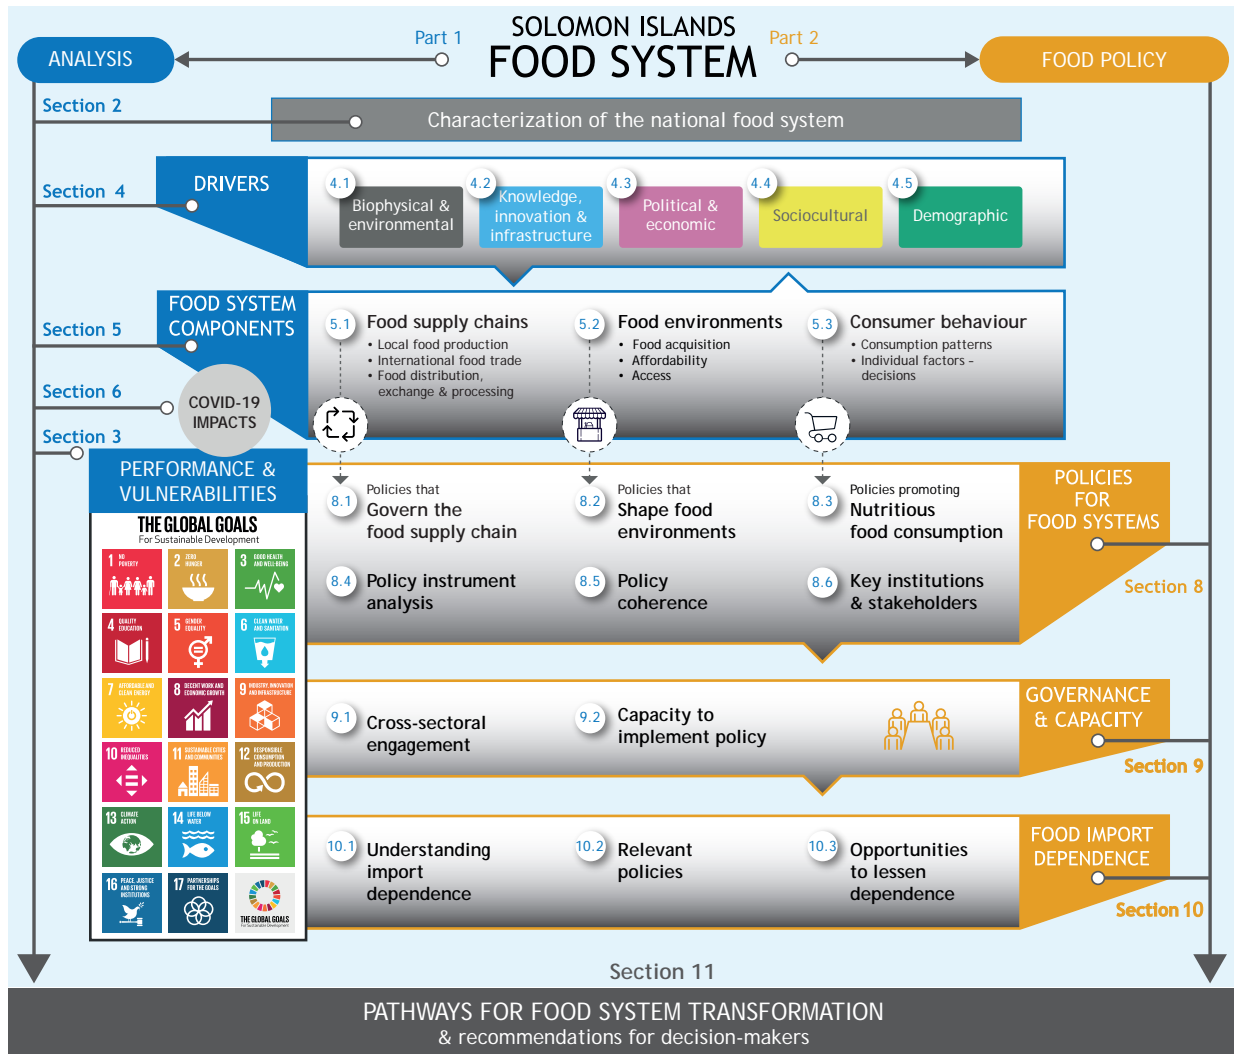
SOLOMON ISLANDS
FOOD SYSTEM

Part 1
ANALYSIS

Part 2
FOOD POLICY

Section 2
Characterization of the national food system

Section 4
DRIVERS
4.1 Biophysical & environmental
4.2 Knowledge, innovation & infrastructure
4.3 Political & economic
4.4 Sociocultural
4.5 Demographic

Section 5
FOOD SYSTEM COMPONENTS
5.1 Food supply chains
• Local food production
• International food trade
• Food distribution, exchange & processing
5.2 Food environments
• Food acquisition
• Affordability
• Access
5.3 Consumer behaviour
• Consumption patterns
• Individual factors - decisions

Section 6
COVID-19 IMPACTS

Section 3
PERFORMANCE & VULNERABILITIES

THE GLOBAL GOALS
For Sustainable Development
1 NO POVERTY
2 ZERO HUNGER
3 GOOD HEALTH AND WELL-BEING
4 QUALITY EDUCATION
5 GENDER EQUALITY
6 CLEAN WATER AND SANITATION
7 AFFORDABLE AND CLEAN ENERGY
8 DECENT WORK AND ECONOMIC GROWTH
9 INDUSTRY, INNOVATION AND INFRASTRUCTURE
10 REDUCED INEQUALITIES
11 SUSTAINABLE CITIES AND COMMUNITIES
12 RESPONSIBLE CONSUMPTION AND PRODUCTION
13 CLIMATE ACTION
14 LIFE BELOW WATER
15 LIFE ON LAND
16 PEACE, JUSTICE AND STRONG INSTITUTIONS
17 PARTNERSHIPS FOR THE GOALS
THE GLOBAL GOALS For Sustainable Development

8.1 Policies that Govern the food supply chain
8.2 Policies that Shape food environments
8.3 Policies promoting Nutritious food consumption
8.4 Policy instrument analysis
8.5 Policy coherence
8.6 Key institutions & stakeholders
POLICIES FOR FOOD SYSTEMS
Section 8

9.1 Cross-sectoral engagement
9.2 Capacity to implement policy
GOVERNANCE & CAPACITY
Section 9

10.1 Understanding import dependence
10.2 Relevant policies
10.3 Opportunities to lessen dependence
FOOD IMPORT DEPENDENCE
Section 10

Section 11
PATHWAYS FOR FOOD SYSTEM TRANSFORMATION
& recommendations for decision-makers